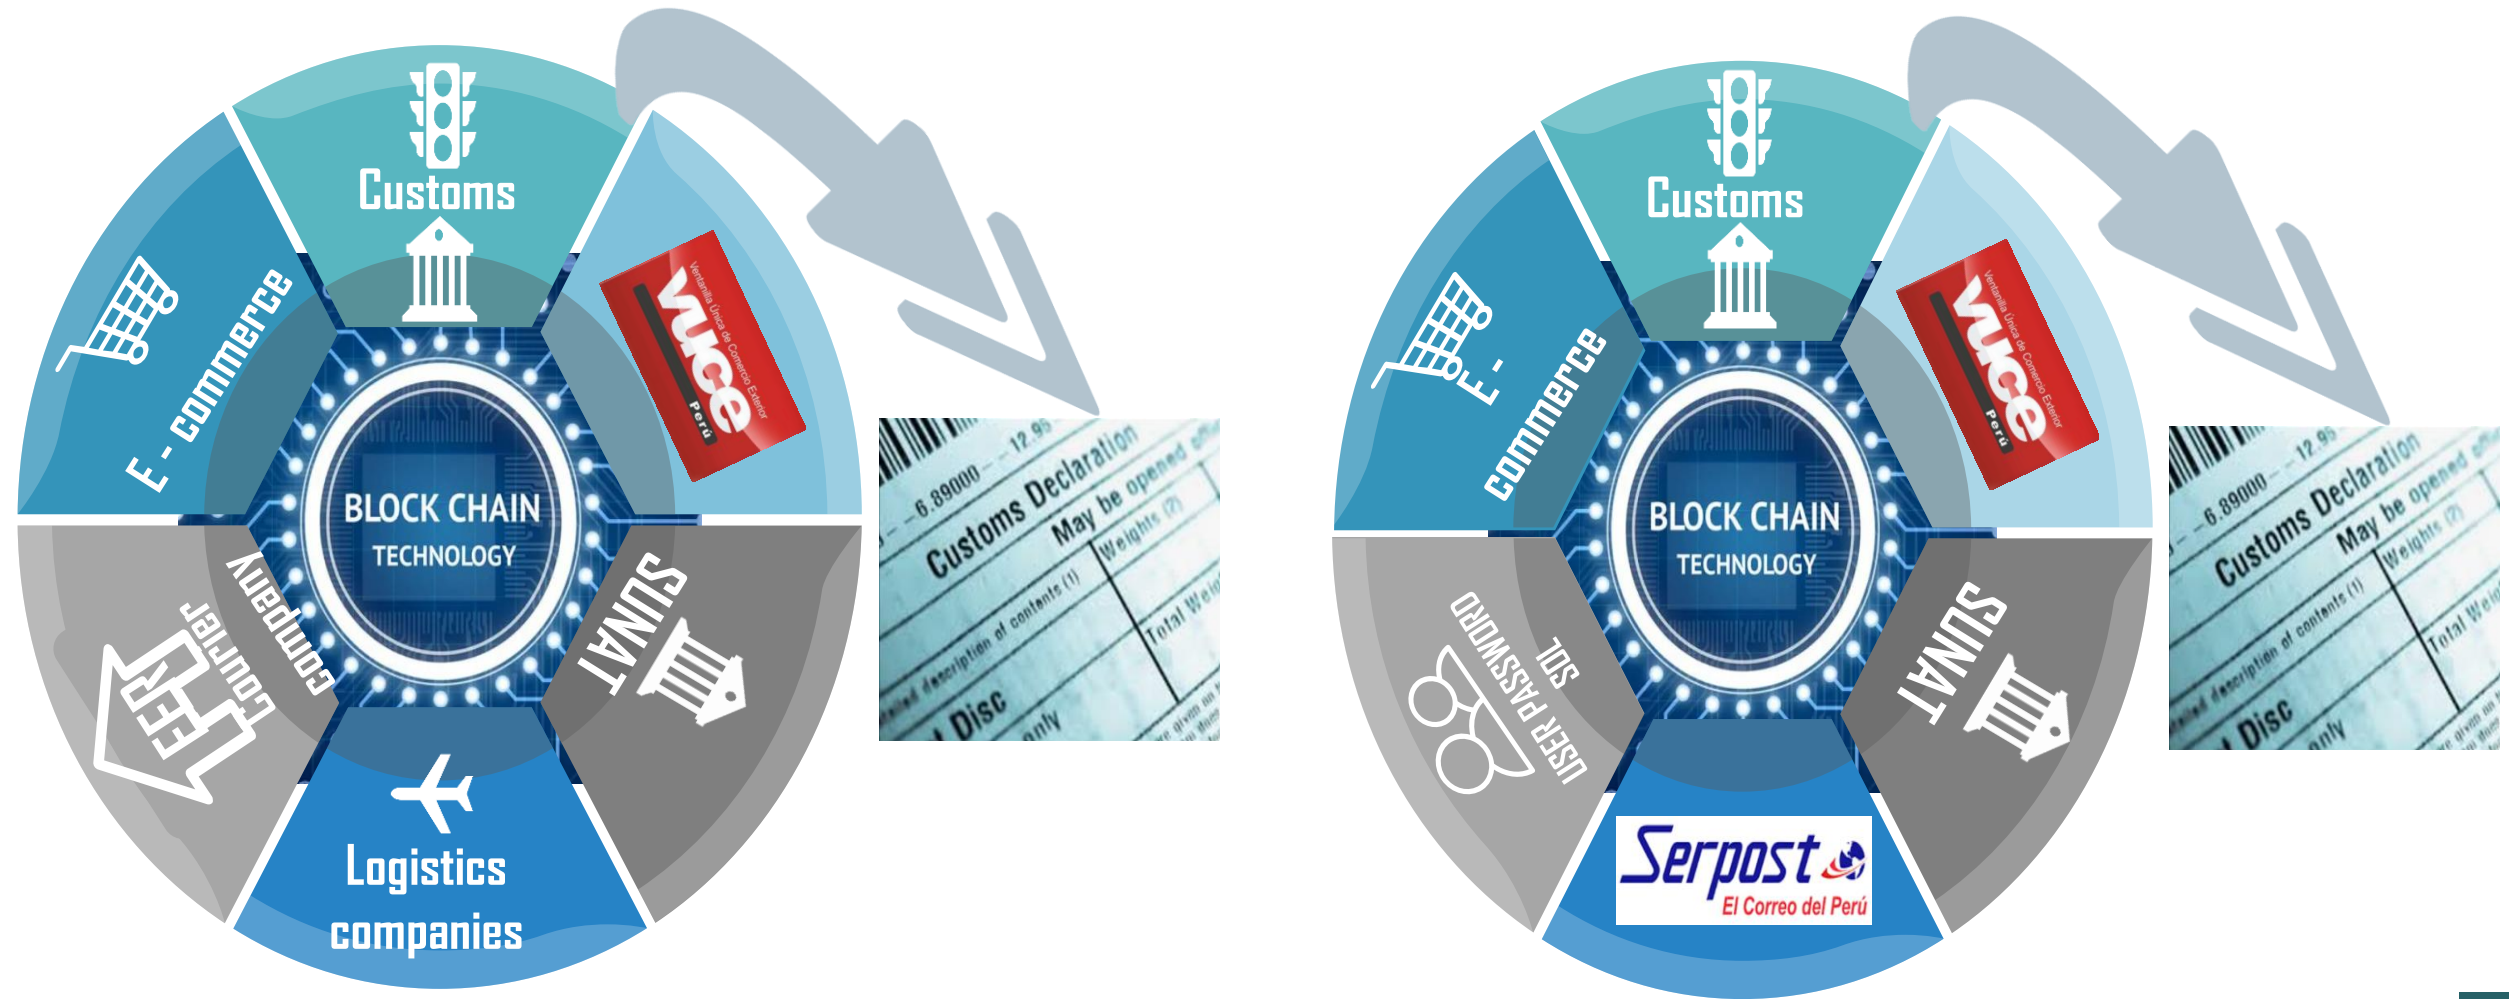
Customs

vuce Ventanilla Única de Comercio Exterior Perú

E - commerce

BLOCK CHAIN TECHNOLOGY

Courier Company

SUNAT

Logistics companies

Customs Declaration
6.89000 12.95
May be opened offi
Weights
description of contents
Total Weig
Disc
only

Customs

vuce Ventanilla Única de Comercio Exterior Perú

E - commerce

BLOCK CHAIN TECHNOLOGY

SOL USER PASSWORD

SUNAT

Serpost El Correo del Perú

Customs Declaration
6.89000 12.95
May be opened offi
Weights
description of contents
Total Weig
Disc
only